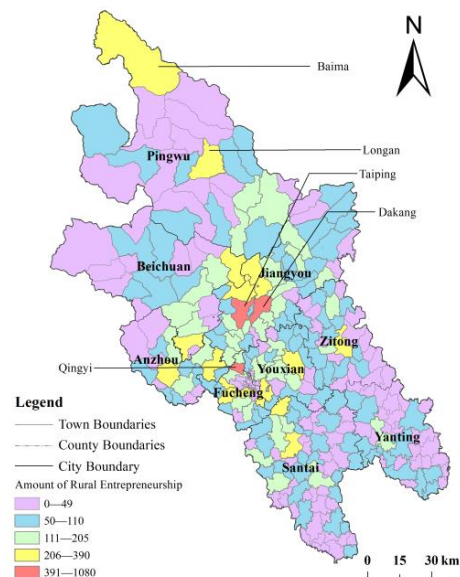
N

Baima

Longan

Taiping

Dakang

Pingwu

Beichuan

Jiangyou

Zitong

Qingyi

Anzhou

Youxian

Fucheng

Yanting

Santai

Legend

Town Boundaries

County Boundaries

City Boundary

Amount of Rural Entrepreneurship

0—49

50—110

111—205

206—390

391—1080

0 15 30 km